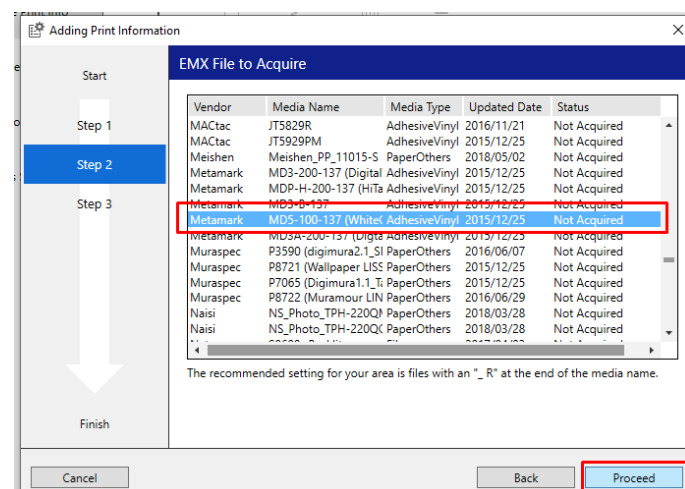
Adding Print Information

Start

Step 1

Step 2

Step 3

Finish

EMX File to Acquire

| Vendor | Media Name | Media Type | Updated Date | Status |
|---|---|---|---|---|
| MACtac | JT5829R | AdhesiveVinyl | 2016/11/21 | Not Acquired |
| MACtac | JT5929PM | AdhesiveVinyl | 2015/12/25 | Not Acquired |
| Meishen | Meishen_PP_11015-S | PaperOthers | 2018/05/02 | Not Acquired |
| Metamark | MD3-200-137 (Digital | AdhesiveVinyl | 2015/12/25 | Not Acquired |
| Metamark | MDP-H-200-137 (HiTa | AdhesiveVinyl | 2015/12/25 | Not Acquired |
| Metamark | MD3-B-137 | AdhesiveVinyl | 2015/12/25 | Not Acquired |
| Metamark | MD5-100-137 (White( | AdhesiveVinyl | 2015/12/25 | Not Acquired |
| Metamark | MD3A-200-137 (Digita | AdhesiveVinyl | 2015/12/25 | Not Acquired |
| Muraspec | P3590 (digimura2.1_SI | PaperOthers | 2016/06/07 | Not Acquired |
| Muraspec | P8721 (Wallpaper LISS | PaperOthers | 2015/12/25 | Not Acquired |
| Muraspec | P7065 (Digimura1.1_Ta | PaperOthers | 2015/12/25 | Not Acquired |
| Muraspec | P8722 (Muramour LIN | PaperOthers | 2016/06/29 | Not Acquired |
| Naisi | NS_Photo_TPH-220QM | PaperOthers | 2018/03/28 | Not Acquired |
| Naisi | NS_Photo_TPH-220QC | PaperOthers | 2018/03/28 | Not Acquired |

The recommended setting for your area is files with an "_ R" at the end of the media name.

Cancel

Back

Proceed